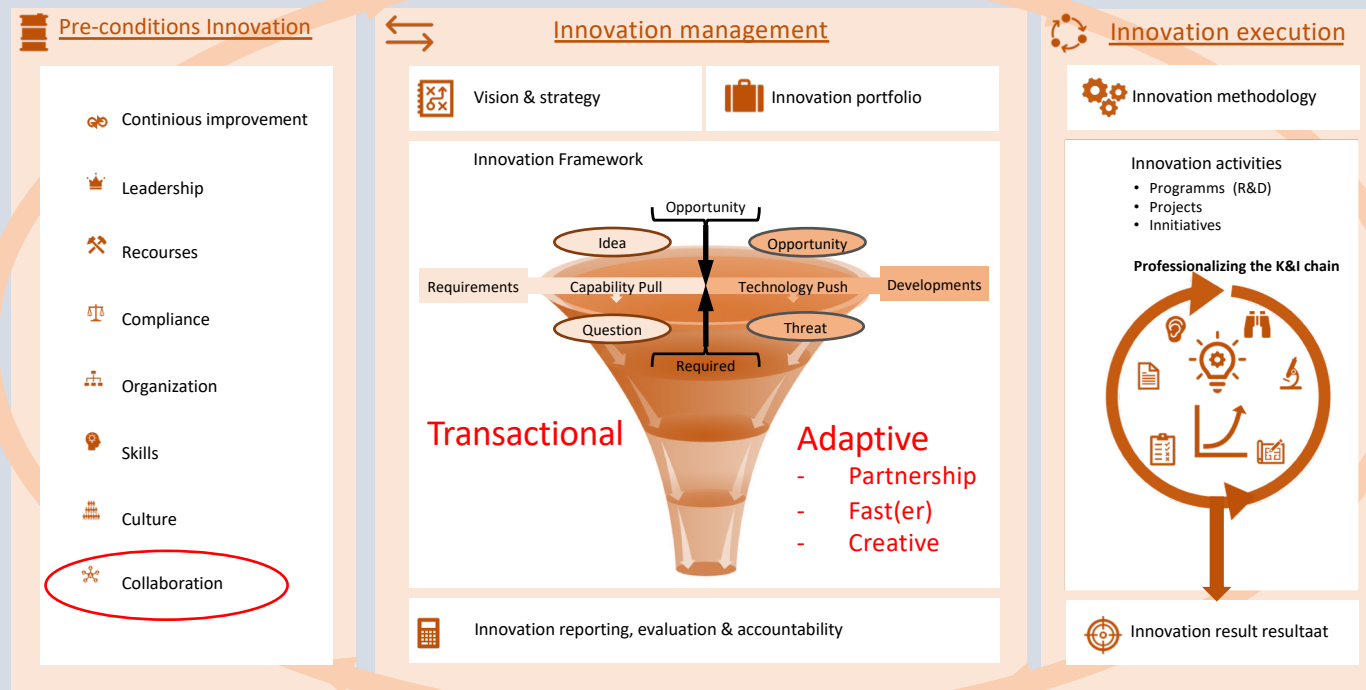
Pre-conditions Innovation

Continious improvement

Leadership

Recourses

Compliance

Organization

Skills

Culture

Collaboration

Innovation management

Vision & strategy

Innovation portfolio

Innovation Framework

Opportunity

Idea

Opportunity

Requirements

Capability Pull

Technology Push

Developments

Question

Threat

Required

Transactional

Adaptive
- Partnership
- Fast(er)
- Creative

Innovation reporting, evaluation & accountability

Innovation execution

Innovation methodology

Innovation activities
• Programms (R&D)
• Projects
• Innitiatives

Professionalizing the K&I chain

Innovation result resultaat